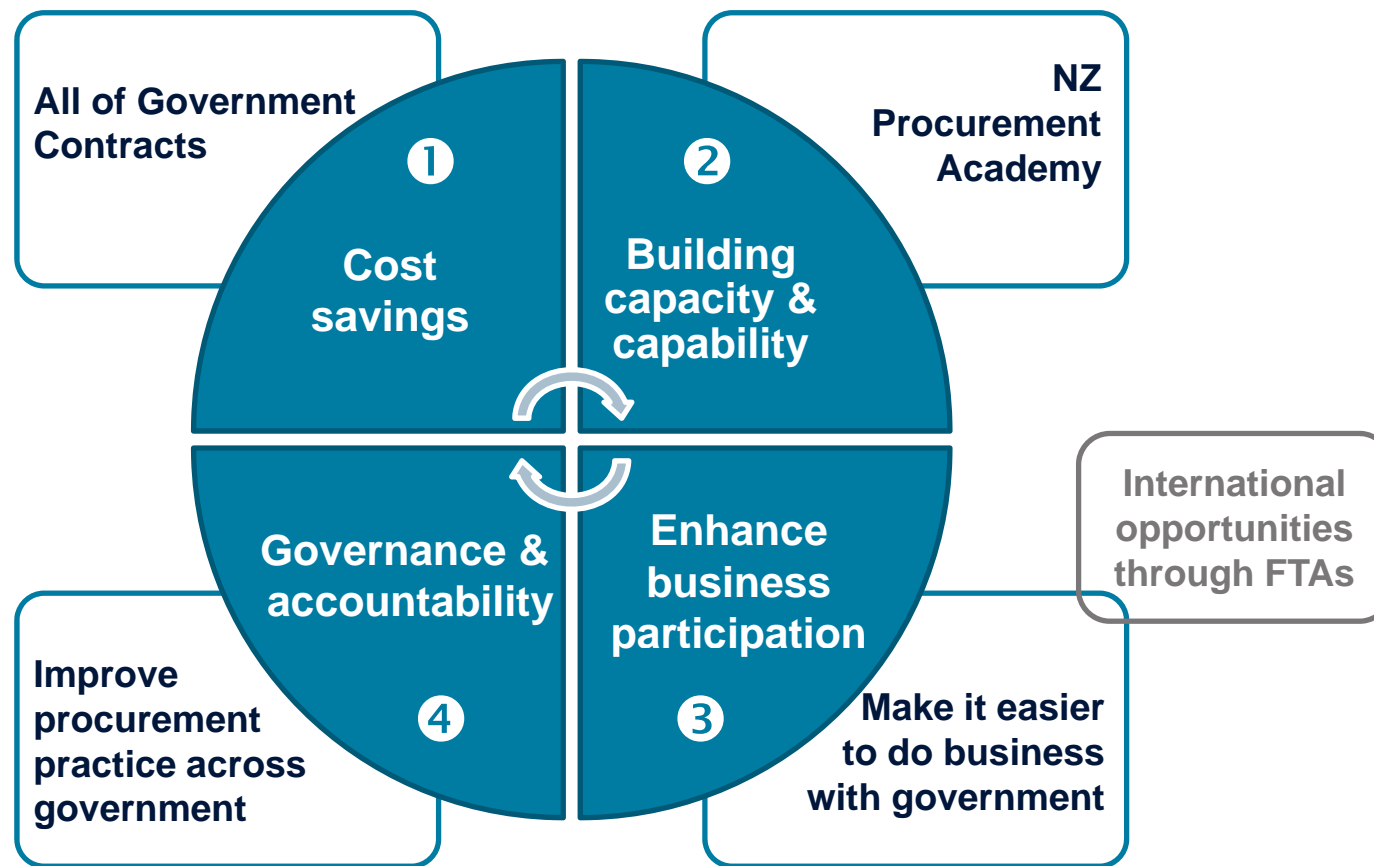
All of Government Contracts

1

Cost savings

NZ Procurement Academy

2

Building capacity & capability

International opportunities through FTAs

Governance & accountability

4

Improve procurement practice across government

Enhance business participation

3

Make it easier to do business with government